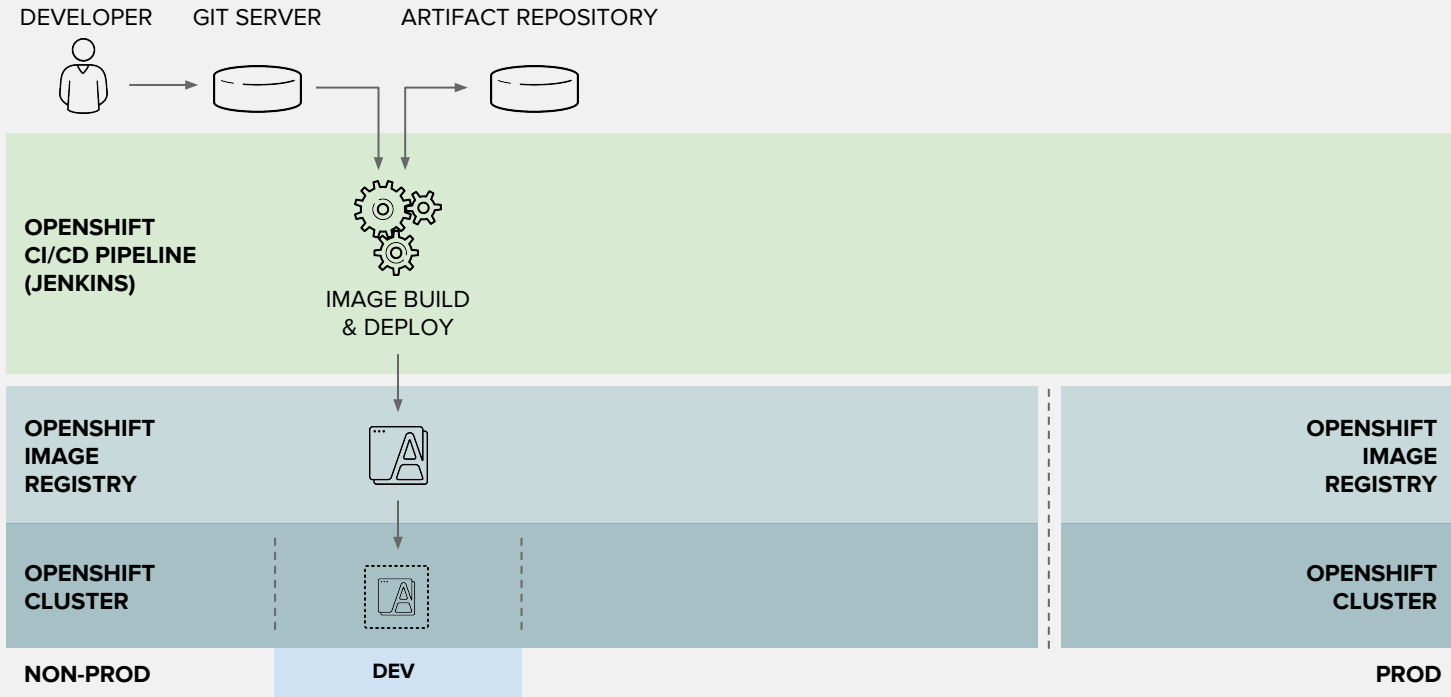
DEVELOPER GIT SERVER ARTIFACT REPOSITORY

OPENSHIFT CI/CD PIPELINE (JENKINS)

IMAGE BUILD & DEPLOY

OPENSHIFT IMAGE REGISTRY

OPENSHIFT IMAGE REGISTRY

OPENSHIFT CLUSTER

OPENSHIFT CLUSTER

NON-PROD

DEV

PROD